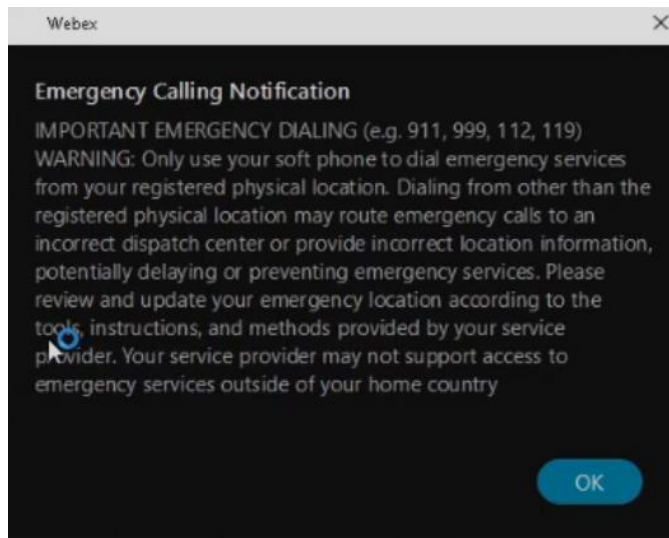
Webex

Emergency Calling Notification

IMPORTANT EMERGENCY DIALING (e.g. 911, 999, 112, 119) WARNING: Only use your soft phone to dial emergency services from your registered physical location. Dialing from other than the registered physical location may route emergency calls to an incorrect dispatch center or provide incorrect location information, potentially delaying or preventing emergency services. Please review and update your emergency location according to the tools, instructions, and methods provided by your service provider. Your service provider may not support access to emergency services outside of your home country

OK